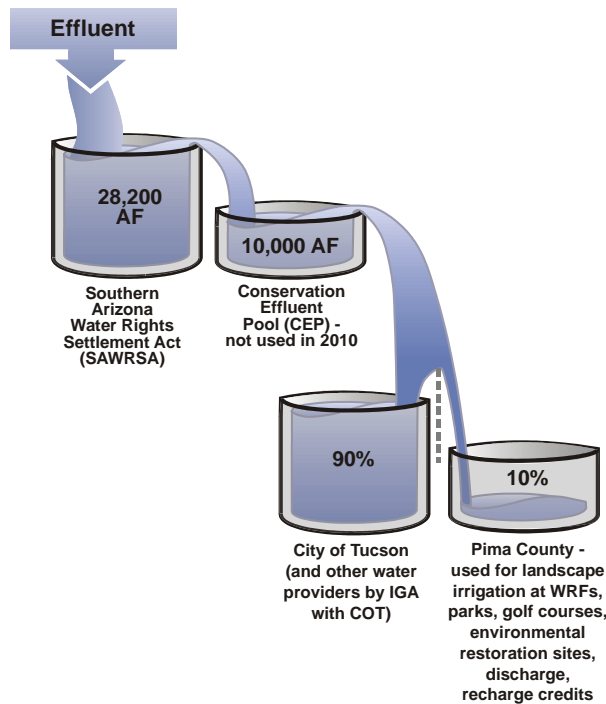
Effluent

28,200 AF

Southern Arizona Water Rights Settlement Act (SAWRSA)

10,000 AF

Conservation Effluent Pool (CEP) - not used in 2010

90%

City of Tucson (and other water providers by IGA with COT)

10%

Pima County - used for landscape irrigation at WRFs, parks, golf courses, environmental restoration sites, discharge, recharge credits